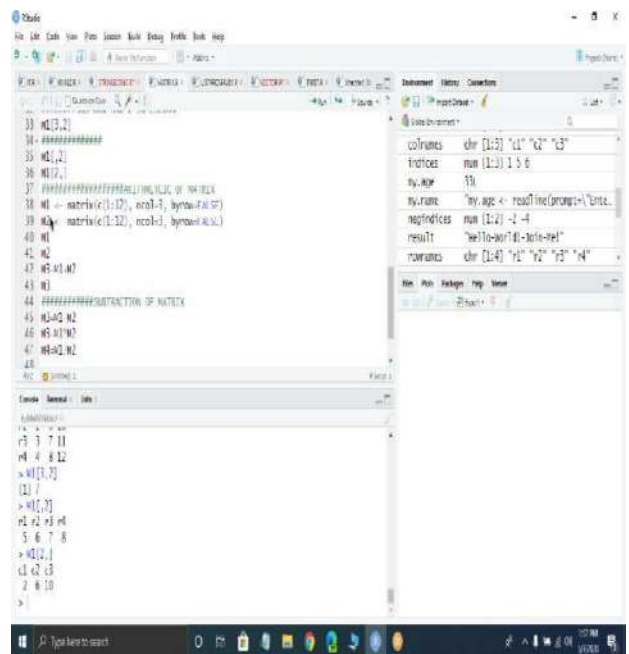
RStudio
File Edit Code View Plots Session Build Debug Profile Tools Help

33 m1[3,2]
34 ############
35 m1[,2]
36 m1[2,]
37 ################MULTIPLICATION OF MATRIX
38 m1 <- matrix(c(1:12), ncol=3, byrow=FALSE)
39 m2 <- matrix(c(1:12), ncol=3, byrow=FALSE)
40 m1
41 m2
42 m3=m1*m2
43 m3
44 ############SUBTRACTION OF MATRIX
45 m3=m1-m2
46 m3=m1%*%m2
47 m4=m1-m2
48

Console Terminal Jobs

r3 3 7 11
r4 4 8 12
> m1[3,2]
[1] 7
> m1[,2]
r1 r2 r3 r4
5 6 7 8
> m1[2,]
c1 c2 c3
2 6 10
>

Environment History Connections
Import Dataset
Global Environment

| colnames | chr [1:3] "c1" "c2" "c3" |
|---|---|
| indices | num [1:3] 1 5 6 |
| my.age | "11" |
| my.name | "my.age <- readline(prompt=\"Ente... |
| negindices | num [1:2] -2 -4 |
| result | "Hello-World!-Join-Me!" |
| rownames | chr [1:4] "r1" "r2" "r3" "r4" |

Files Plots Packages Help Viewer

Type here to search